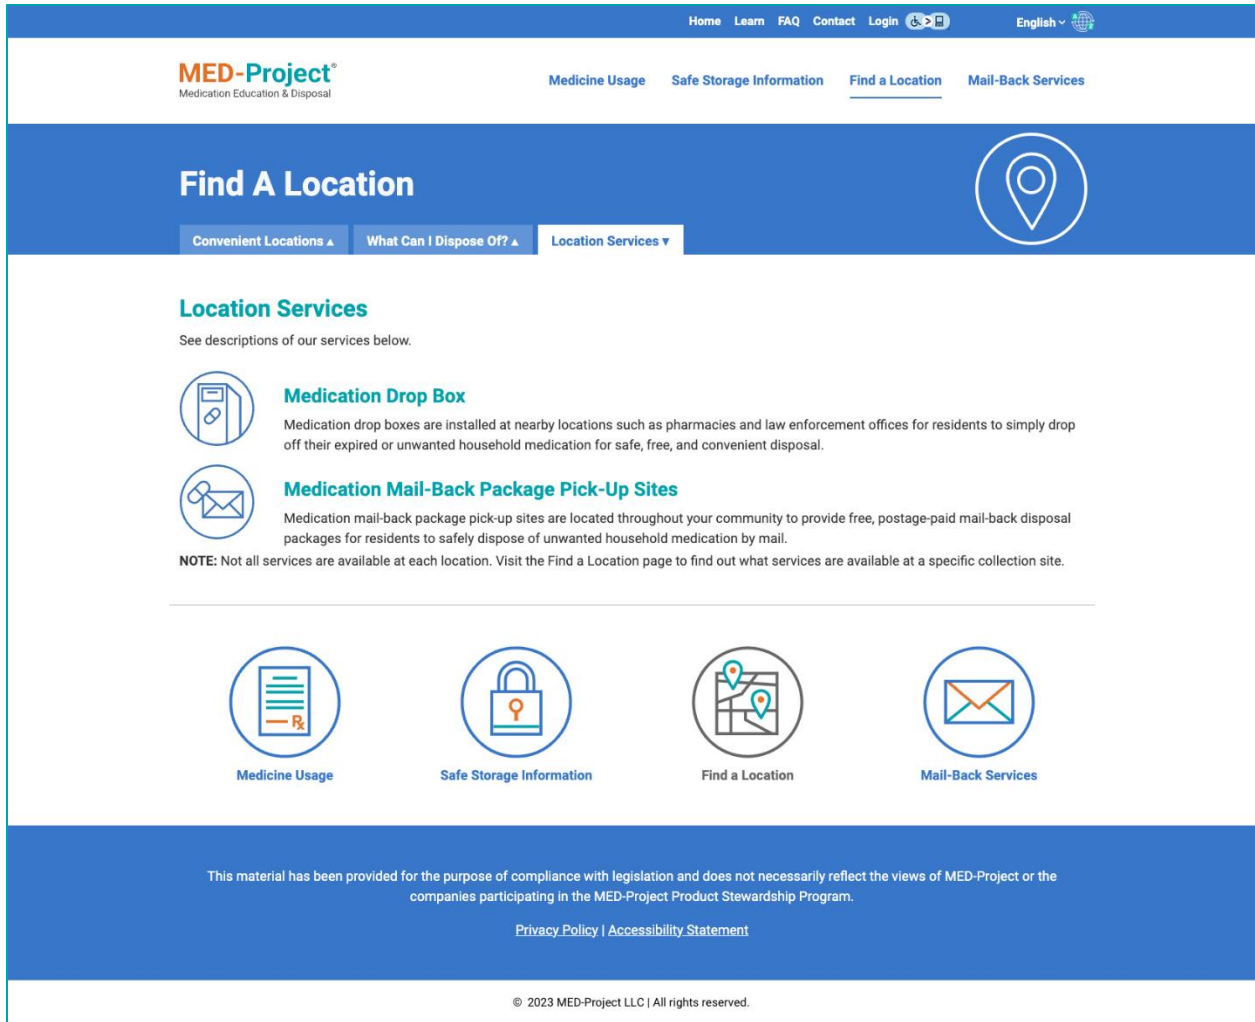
Home Learn FAQ Contact Login English

MED-Project®
Medication Education & Disposal

Medicine Usage Safe Storage Information Find a Location Mail-Back Services

Find A Location

Convenient Locations ▴ What Can I Dispose Of? ▴ Location Services ▾

Location Services

See descriptions of our services below.

Medication Drop Box

Medication drop boxes are installed at nearby locations such as pharmacies and law enforcement offices for residents to simply drop off their expired or unwanted household medication for safe, free, and convenient disposal.

Medication Mail-Back Package Pick-Up Sites

Medication mail-back package pick-up sites are located throughout your community to provide free, postage-paid mail-back disposal packages for residents to safely dispose of unwanted household medication by mail.

NOTE: Not all services are available at each location. Visit the Find a Location page to find out what services are available at a specific collection site.

Rx

Medicine Usage Safe Storage Information Find a Location Mail-Back Services

This material has been provided for the purpose of compliance with legislation and does not necessarily reflect the views of MED-Project or the companies participating in the MED-Project Product Stewardship Program.

Privacy Policy | Accessibility Statement

© 2023 MED-Project LLC | All rights reserved.